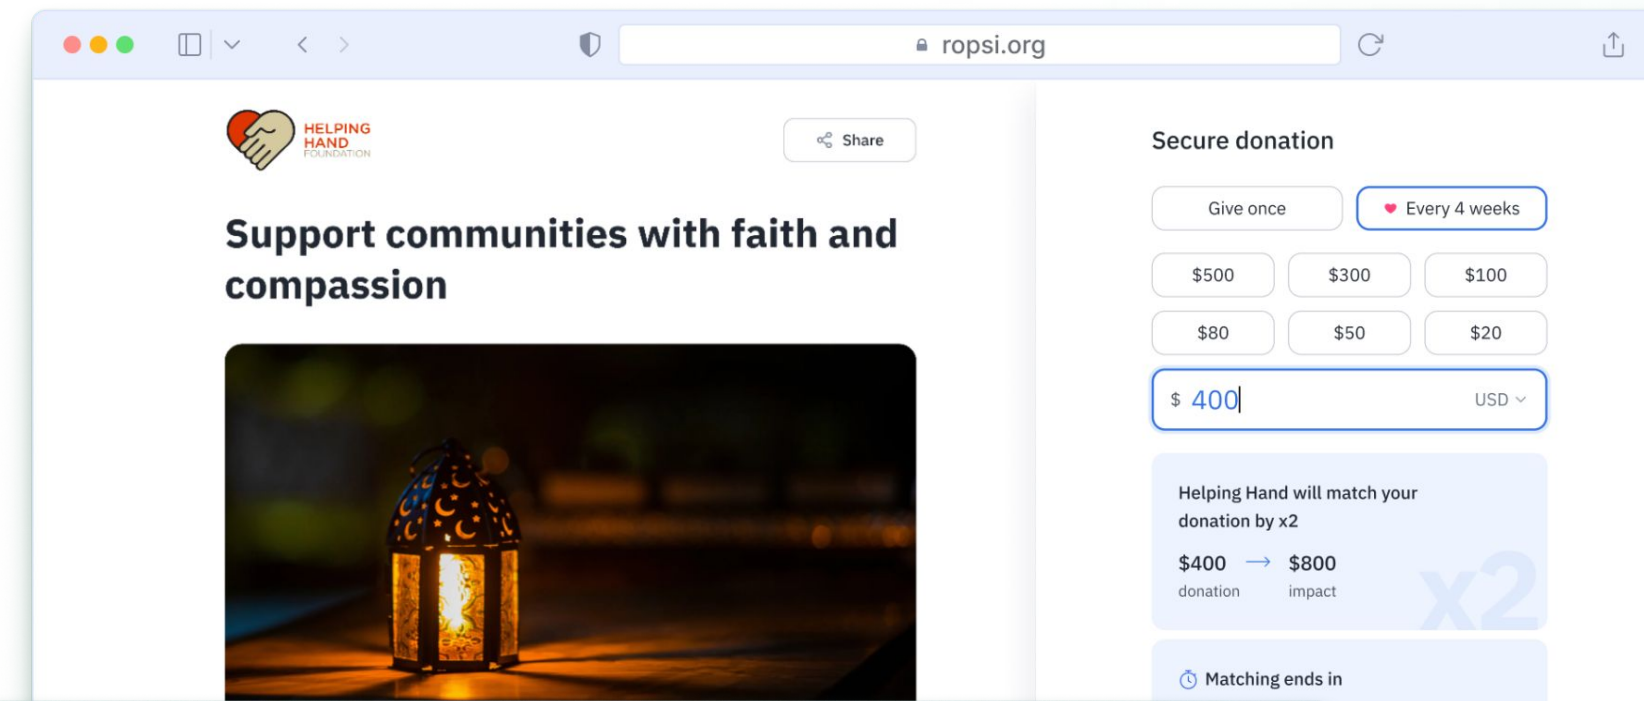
ropsi.org

HELPING HAND FOUNDATION

Share

Support communities with faith and compassion

Secure donation

Give once

Every 4 weeks

$500 | $300 | $100
$80 | $50 | $20

$ 400 USD

Helping Hand will match your donation by x2

$400 → $800
donation impact

x2

Matching ends in